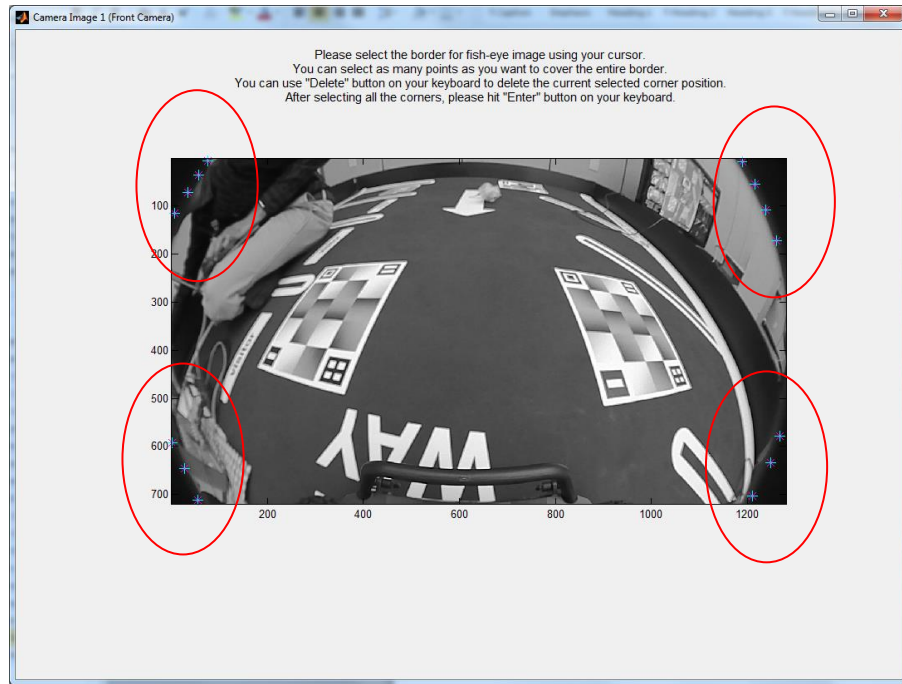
Camera Image 1 (Front Camera)

Please select the border for fish-eye image using your cursor.
You can select as many points as you want to cover the entire border.
You can use "Delete" button on your keyboard to delete the current selected corner position.
After selecting all the corners, please hit "Enter" button on your keyboard.

100
200
300
400
500
600
700

200
400
600
800
1000
1200

WAY